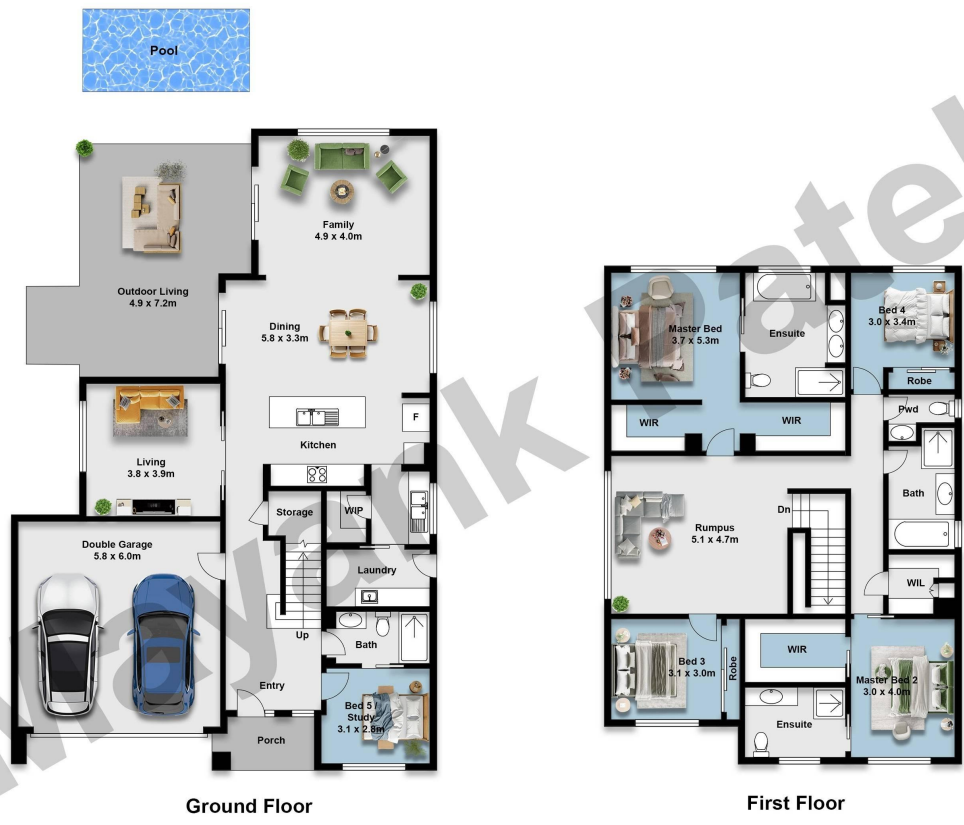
Pool

Family
4.9 x 4.0m

Outdoor Living
4.9 x 7.2m

Dining
5.8 x 3.3m

F

Kitchen

Living
3.8 x 3.9m

Storage

WIP

Double Garage
5.8 x 6.0m

Laundry

Up

Bath

Entry

Bed 5/
Study
3.1 x 2.8m

Porch

Ground Floor

Master Bed
3.7 x 5.3m

Ensuite

Bed 4
3.0 x 3.4m

Robe

WIR

WIR

Pwd

Rumpus
5.1 x 4.7m

Dn

Bath

WIL

Bed 3
3.1 x 3.0m

Robe

WIR

Master Bed 2
3.0 x 4.0m

Ensuite

First Floor

Mayank Patel